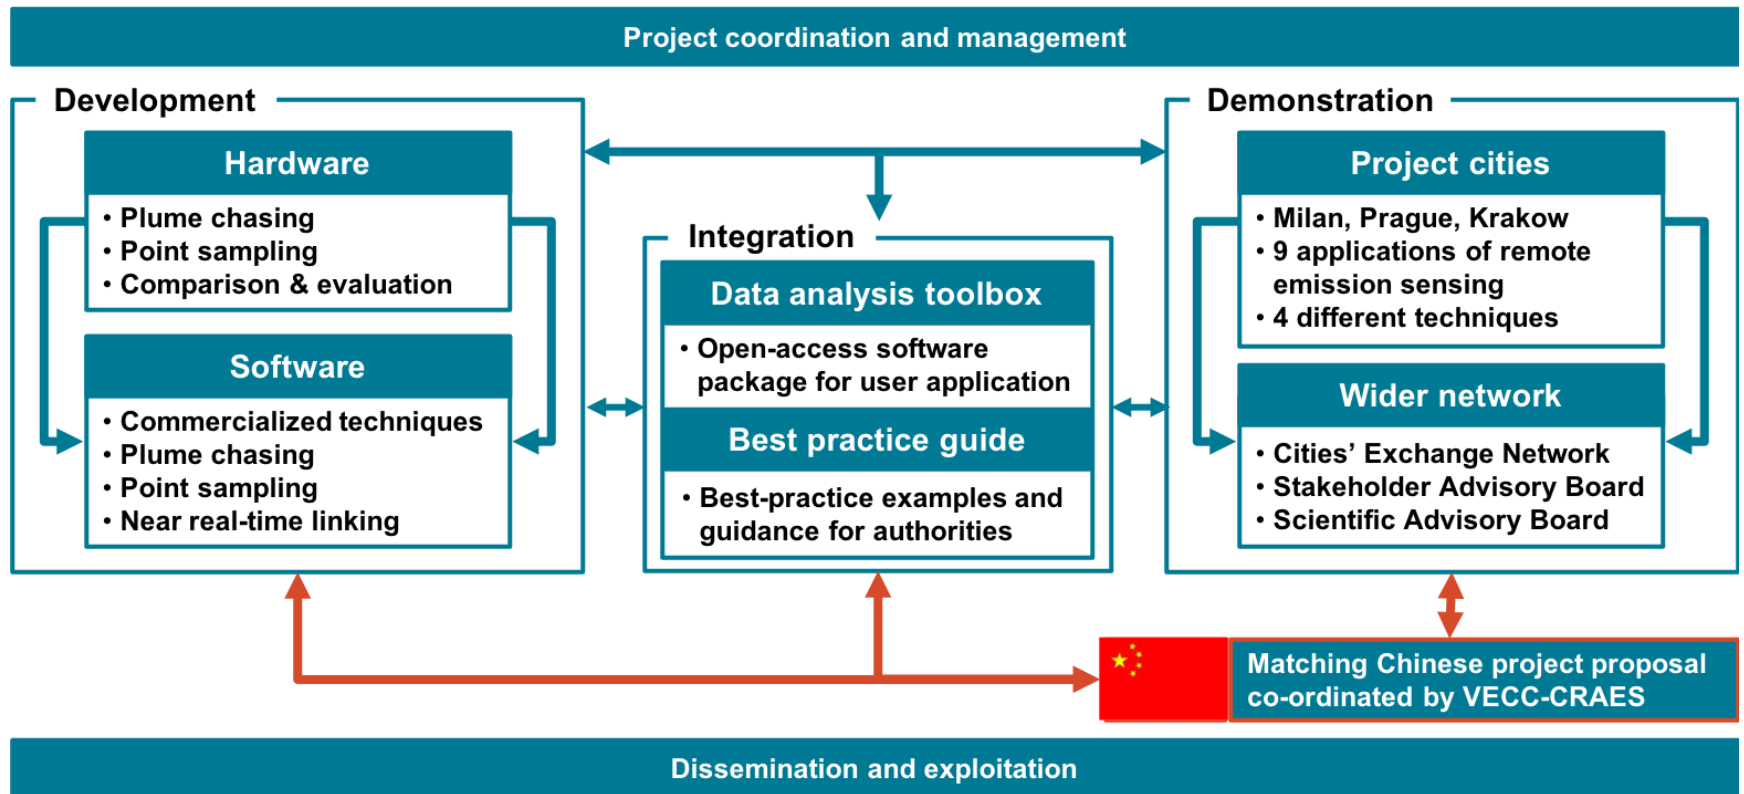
Project coordination and management

Development

Hardware
• Plume chasing
• Point sampling
• Comparison & evaluation

Software
• Commercialized techniques
• Plume chasing
• Point sampling
• Near real-time linking

Integration

Data analysis toolbox
• Open-access software package for user application

Best practice guide
• Best-practice examples and guidance for authorities

Demonstration

Project cities
• Milan, Prague, Krakow
• 9 applications of remote emission sensing
• 4 different techniques

Wider network
• Cities' Exchange Network
• Stakeholder Advisory Board
• Scientific Advisory Board

Matching Chinese project proposal co-ordinated by VECC-CRAES

Dissemination and exploitation